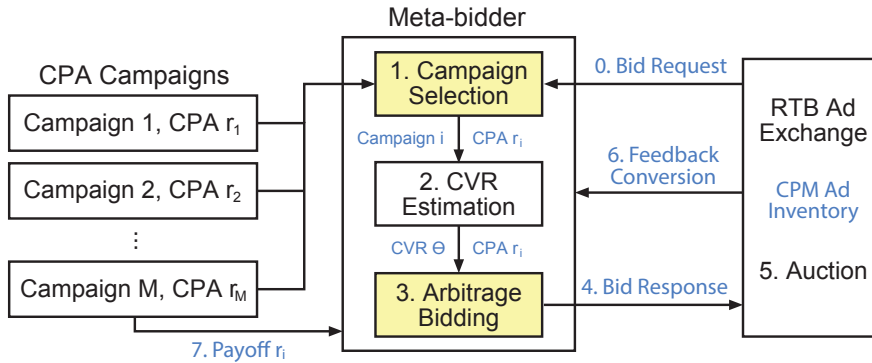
Meta-bidder

CPA Campaigns

Campaign 1, CPA $r_1$

Campaign 2, CPA $r_2$

⋮

Campaign M, CPA $r_M$

1. Campaign Selection

Campaign i

CPA $r_i$

2. CVR Estimation

CVR θ

CPA $r_i$

3. Arbitrage Bidding

0. Bid Request

6. Feedback Conversion

4. Bid Response

7. Payoff $r_i$

RTB Ad Exchange

CPM Ad Inventory

5. Auction